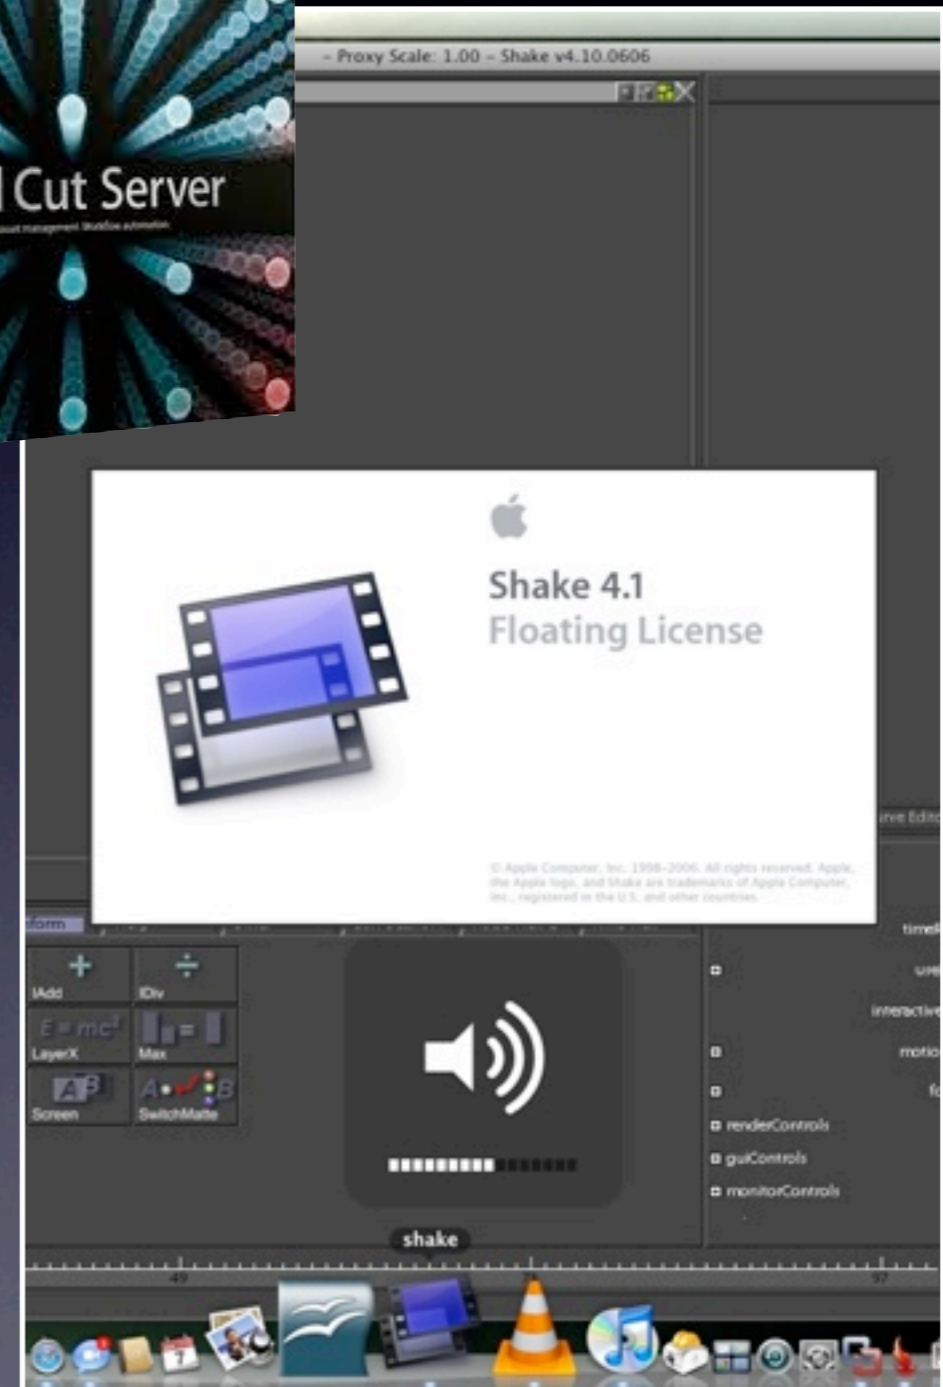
l Cut Server

- Proxy Scale: 1.00 - Shake v4.10.0606

Shake 4.1
Floating License

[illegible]

urve Edito

form

IAdd
IDiv
LayerX
Max
Screen
SwitchMatte

timel
use
interactive
motio
fo
renderControls
guiControls
monitorControls

shake

49
97